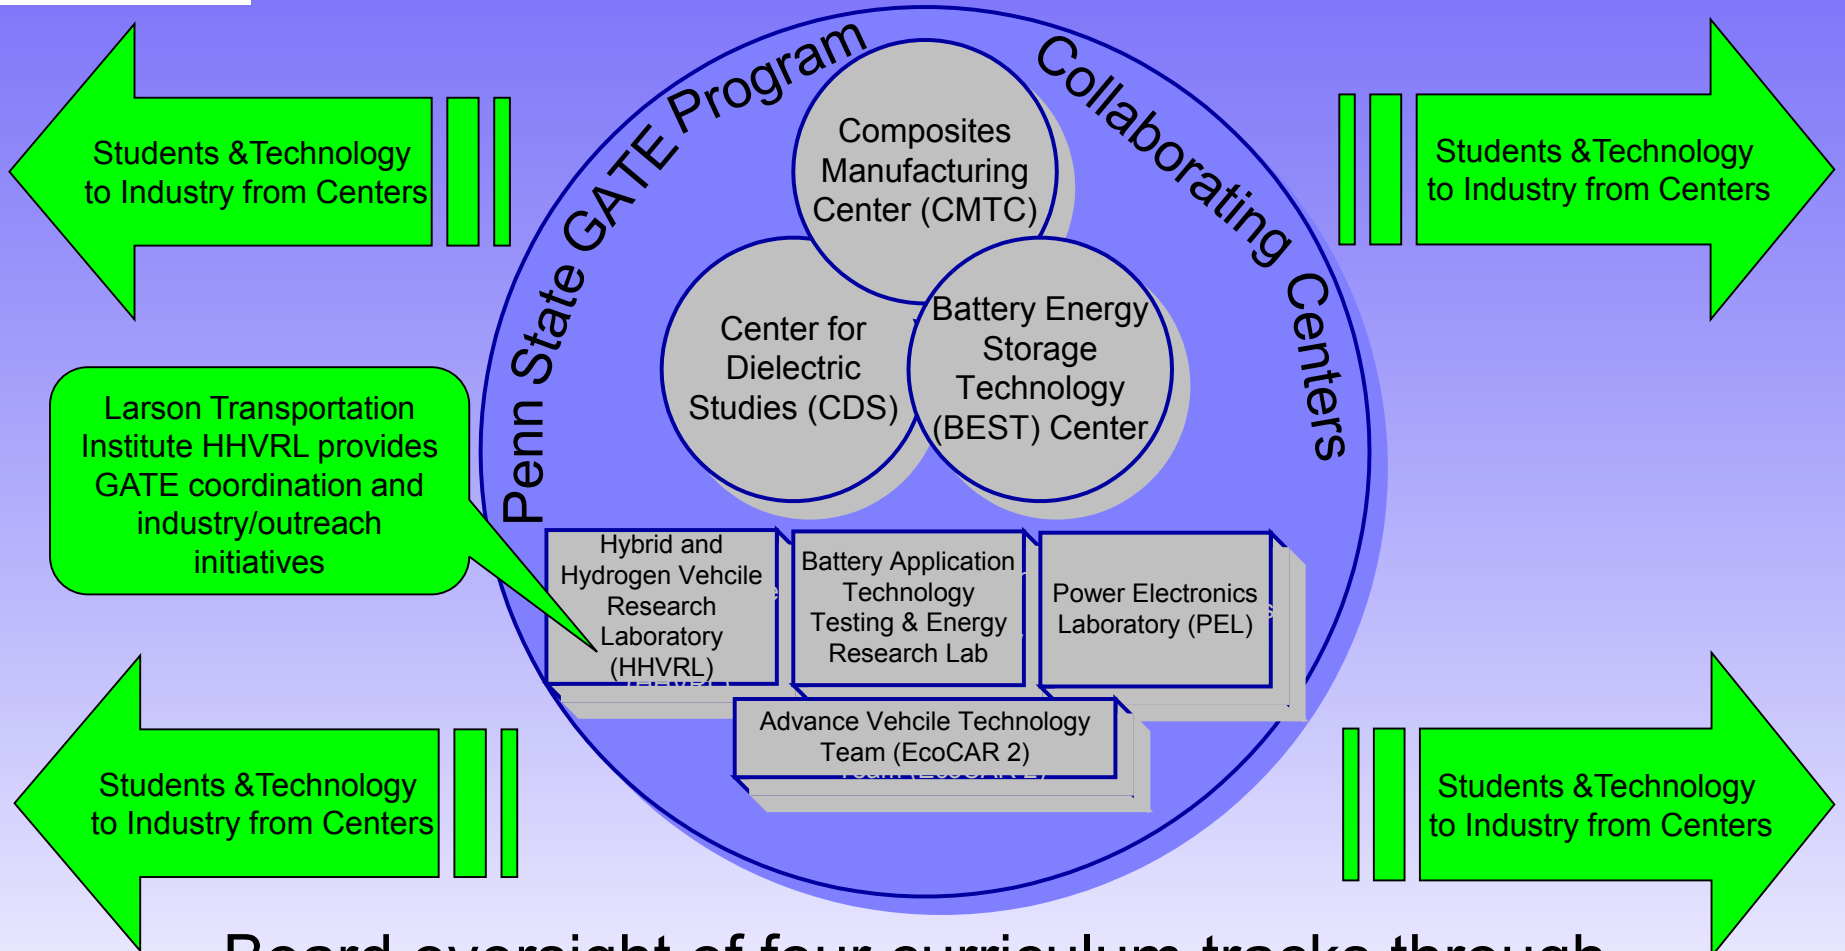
Students &Technology to Industry from Centers

Penn State GATE Program

Collaborating Centers

Students &Technology to Industry from Centers

Composites Manufacturing Center (CMTC)

Center for Dielectric Studies (CDS)

Battery Energy Storage Technology (BEST) Center

Larson Transportation Institute HHVRL provides GATE coordination and industry/outreach initiatives

Hybrid and Hydrogen Vehcile Research Laboratory (HHVRL)

Battery Application Technology Testing & Energy Research Lab

Power Electronics Laboratory (PEL)

Advance Vehcile Technology Team (EcoCAR 2)

Students &Technology to Industry from Centers

Students &Technology to Industry from Centers

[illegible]